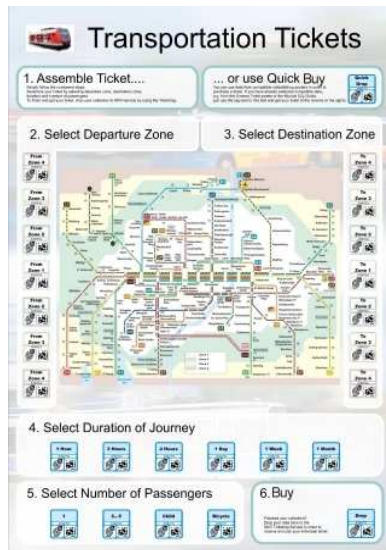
Transportation Tickets

1. Assemble Ticket....

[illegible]

... or use Quick Buy

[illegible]

Quick Buy

2. Select Departure Zone

3. Select Destination Zone

From Zone 4

From Zone 3

From Zone 2

From Zone 1

From Zone 1

From Zone 2

From Zone 3

From Zone 4

To Zone 4

To Zone 3

To Zone 2

To Zone 1

To Zone 1

To Zone 2

To Zone 3

To Zone 4

4. Select Duration of Journey

1 Hour

2 Hours

4 Hours

1 Day

1 Week

1 Month

5. Select Number of Passengers

1

2 - 5

Child

Bicycle

6.Buy

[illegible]

Buy